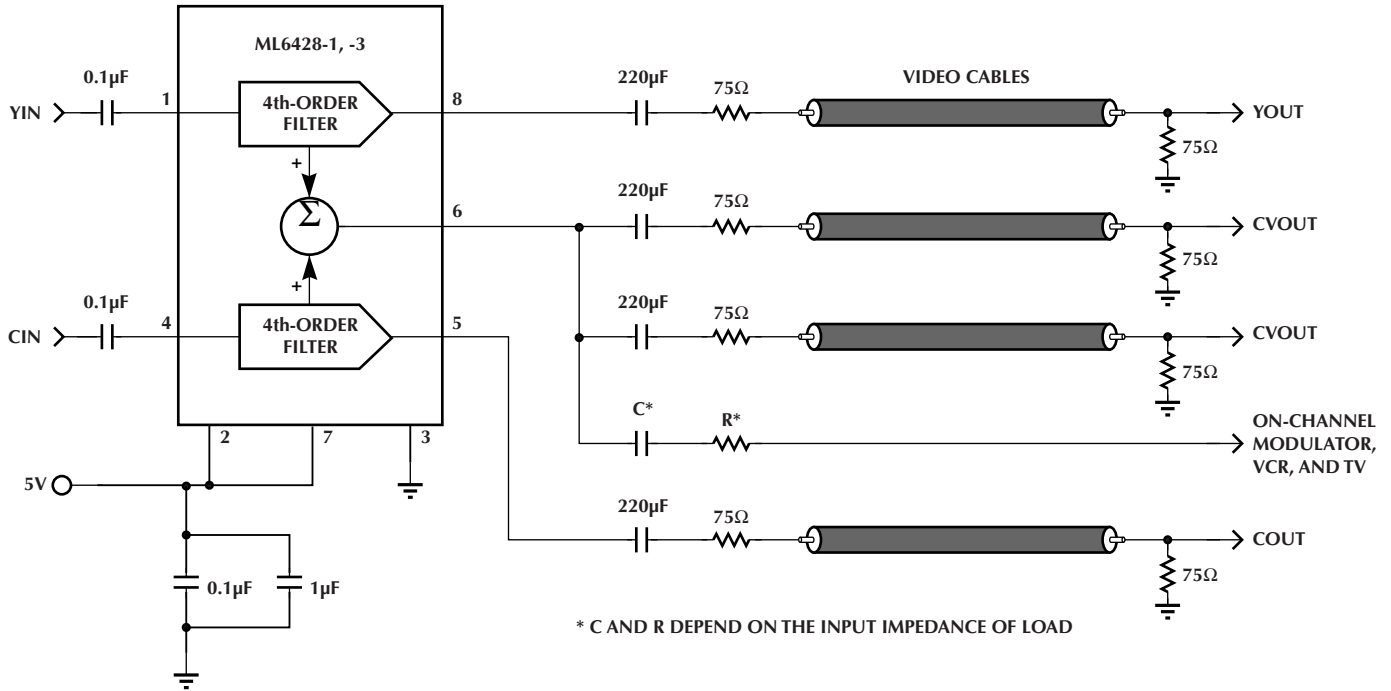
ML6428-1, -3

0.1µF

YIN

1

4th-ORDER FILTER

8

220µF

75Ω

VIDEO CABLES

YOUT

75Ω

+

$\Sigma$

6

220µF

75Ω

CVOUT

75Ω

+

0.1µF

CIN

4

4th-ORDER FILTER

5

220µF

75Ω

CVOUT

75Ω

C*

R*

ON-CHANNEL MODULATOR, VCR, AND TV

2

7

3

5V

220µF

75Ω

COUT

75Ω

0.1µF

1µF

* C AND R DEPEND ON THE INPUT IMPEDANCE OF LOAD